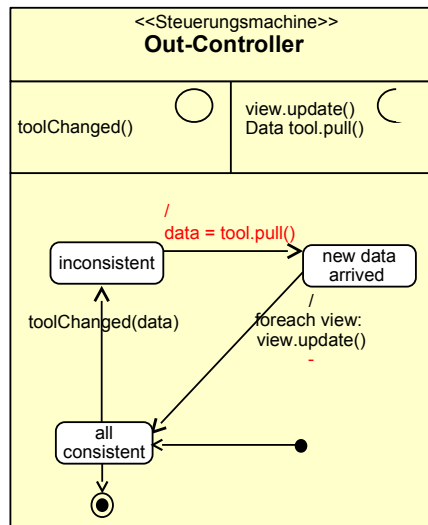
<<Steuerungsmachine>>
Out-Controller

toolChanged()

view.update()
Data tool.pull()

/
data = tool.pull()

inconsistent

new data arrived

toolChanged(data)

/
foreach view:
view.update()
-

all consistent